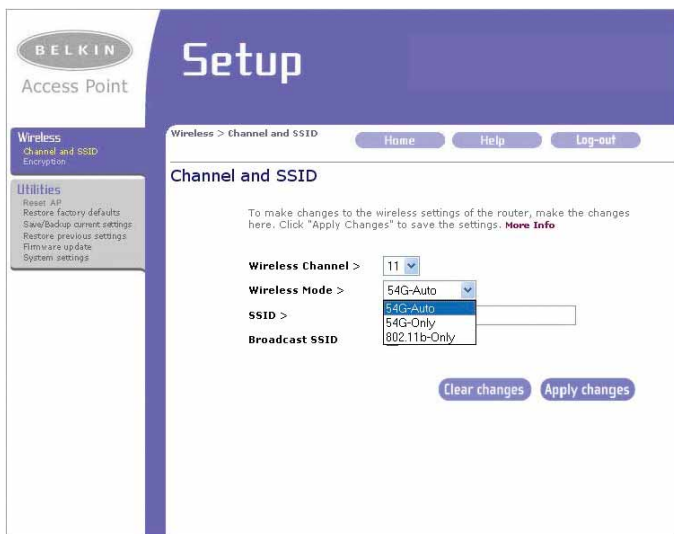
BELKIN
Access Point

Setup

Wireless
Channel and SSID
Encryption

Utilities
Reset AP
Restore factory defaults
Save/Backup current settings
Restore previous settings
Firmware update
System settings

Wireless > Channel and SSID

Home Help Log-out

Channel and SSID

To make changes to the wireless settings of the router, make the changes here. Click "Apply Changes" to save the settings. More Info

Wireless Channel > 11

Wireless Mode > 54G-Auto

54G-Auto
54G-Only
802.11b-Only

SSID >

Broadcast SSID

Clear changes Apply changes